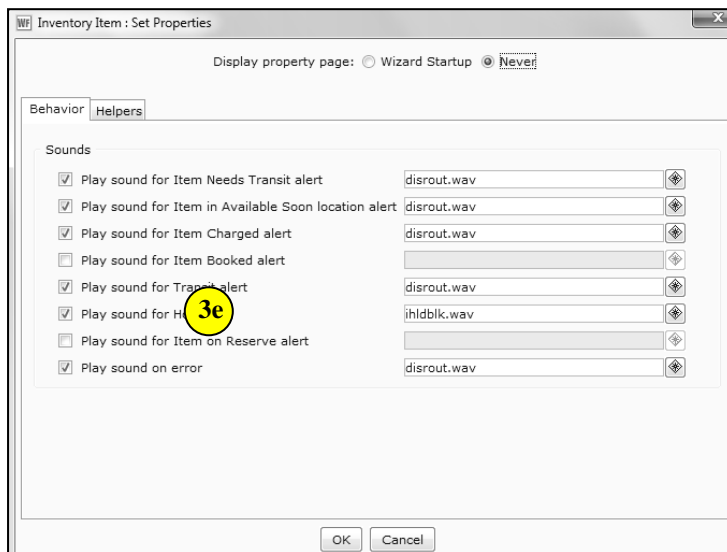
WF Inventory Item : Set Properties

Display property page: Wizard Startup Never

Behavior Helpers

Sounds

Play sound for Item Needs Transit alert disrout.wav

Play sound for Item in Available Soon location alert disrout.wav

Play sound for Item Charged alert disrout.wav

Play sound for Item Booked alert

Play sound for Tra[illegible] alert disrout.wav

Play sound for H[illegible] ihldblk.wav

3e

Play sound for Item on Reserve alert

Play sound on error disrout.wav

OK Cancel